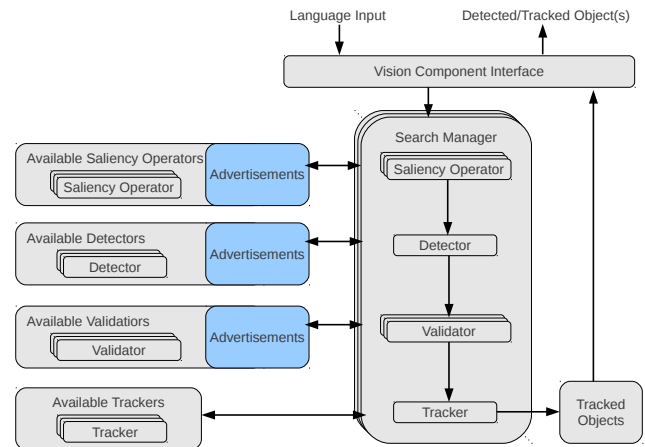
Language Input

Detected/Tracked Object(s)

Vision Component Interface

Search Manager

Available Saliency Operators

Saliency Operator

Advertisements

Saliency Operator

Available Detectors

Detector

Advertisements

Detector

Available Validatiors

Validator

Advertisements

Validator

Available Trackers

Tracker

Tracker

Tracked Objects